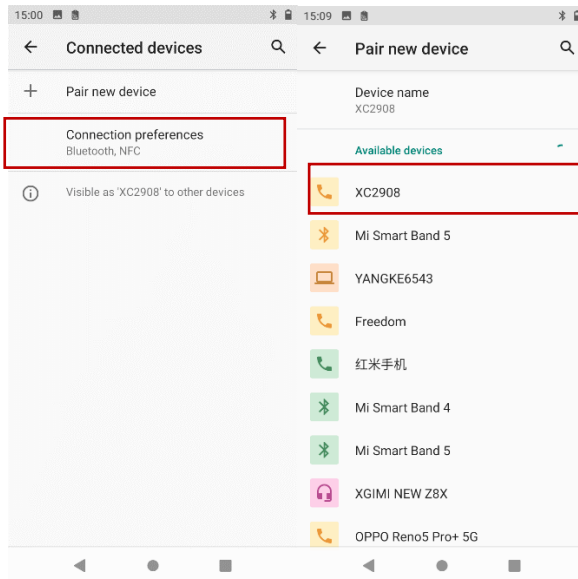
15:00

Connected devices

Pair new device

Connection preferences
Bluetooth, NFC

Visible as 'XC2908' to other devices

15:09

Pair new device

Device name
XC2908

Available devices

XC2908

Mi Smart Band 5

YANGKE6543

Freedom

红米手机

Mi Smart Band 4

Mi Smart Band 5

XGIMI NEW Z8X

OPPO Reno5 Pro+ 5G